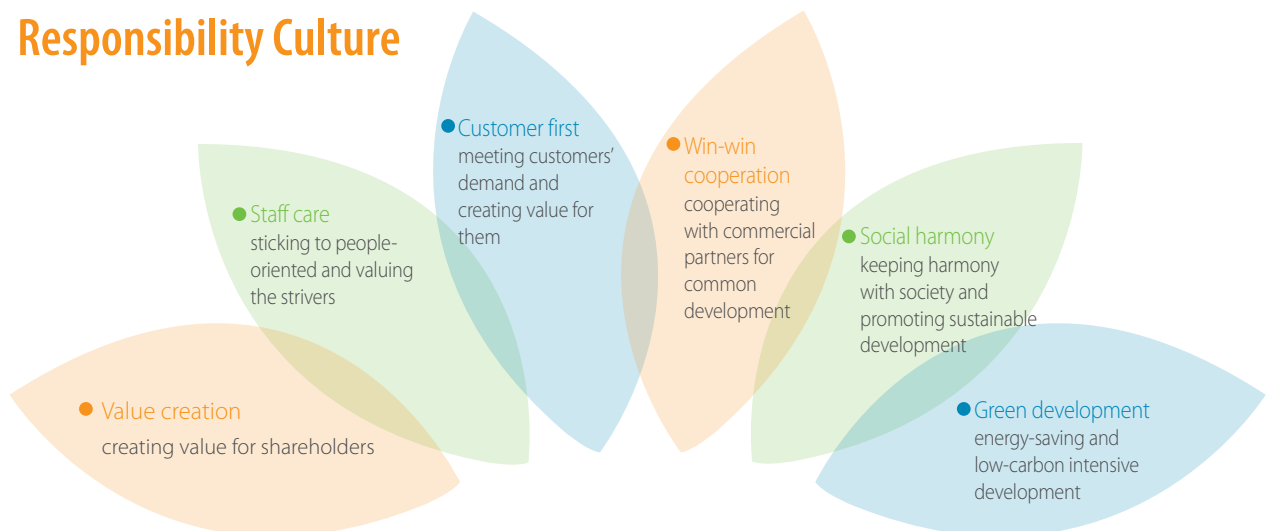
Responsibility Culture

Customer first
meeting customers' demand and creating value for them

Win-win cooperation
cooperating with commercial partners for common development

Staff care
sticking to people-oriented and valuing the strivers

Social harmony
keeping harmony with society and promoting sustainable development

Value creation
creating value for shareholders

Green development
energy-saving and low-carbon intensive development